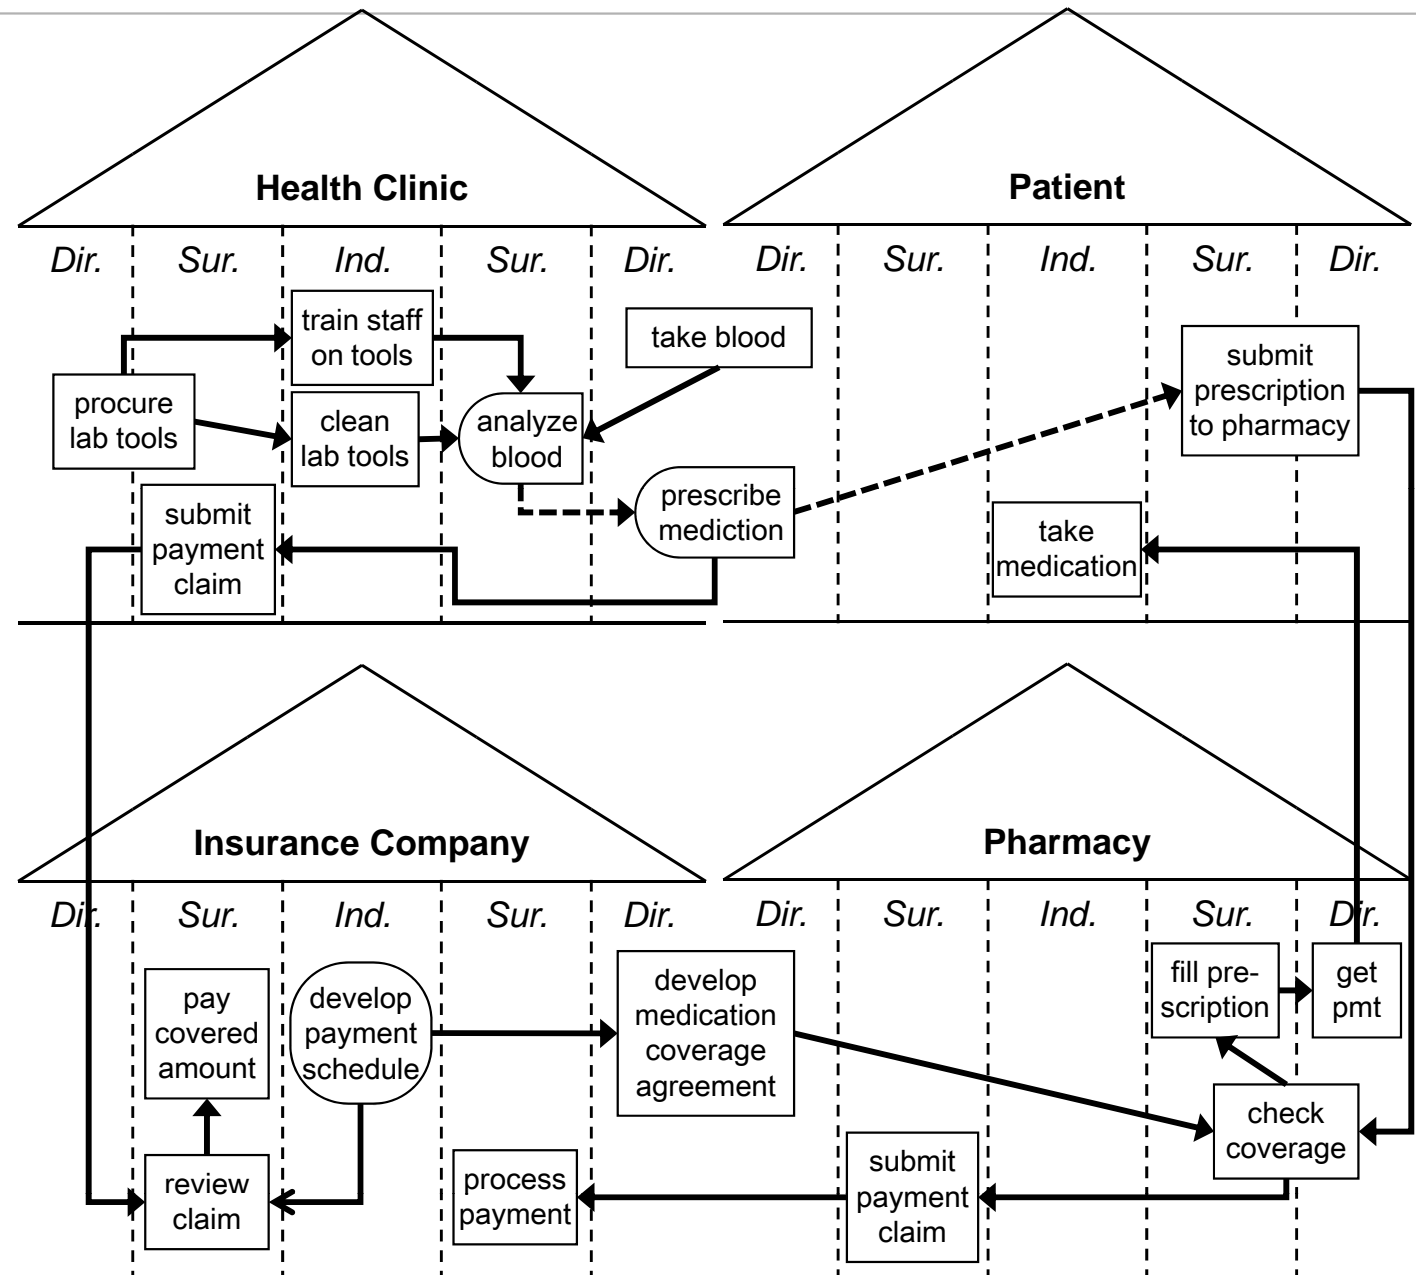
Health Clinic

Dir. Sur. Ind. Sur. Dir.

train staff on tools

take blood

procure lab tools

clean lab tools

analyze blood

prescribe mediction

submit payment claim

Patient

Dir. Sur. Ind. Sur. Dir.

submit prescription to pharmacy

take medication

Insurance Company

Dir. Sur. Ind. Sur. Dir.

pay covered amount

develop payment schedule

develop medication coverage agreement

review claim

process payment

Pharmacy

Dir. Sur. Ind. Sur. Dir.

fill prescription

get pmt

check coverage

submit payment claim